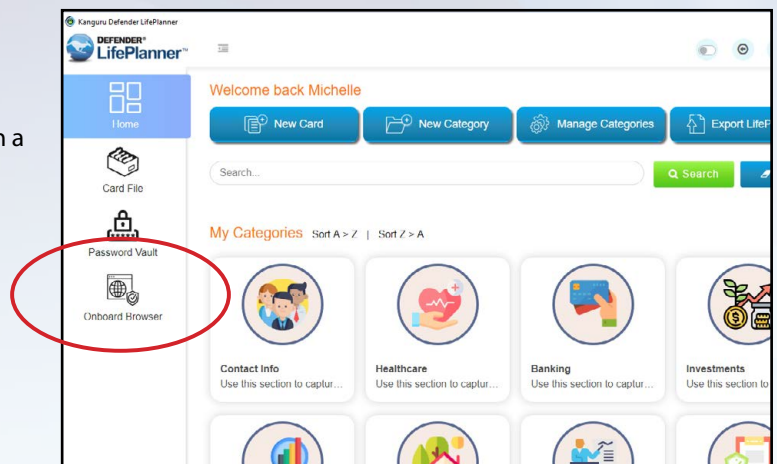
n a

Kanguru Defender LifePlanner

DEFENDER® LifePlanner™

Home

Card File

Password Vault

Onboard Browser

Welcome back Michelle

New Card

New Category

Manage Categories

Export LifeP

Search...

Search

My Categories Sort A > Z | Sort Z > A

Contact Info
Use this section to captur...

Healthcare
Use this section to captur...

Banking
Use this section to captur...

Investments
Use this section to